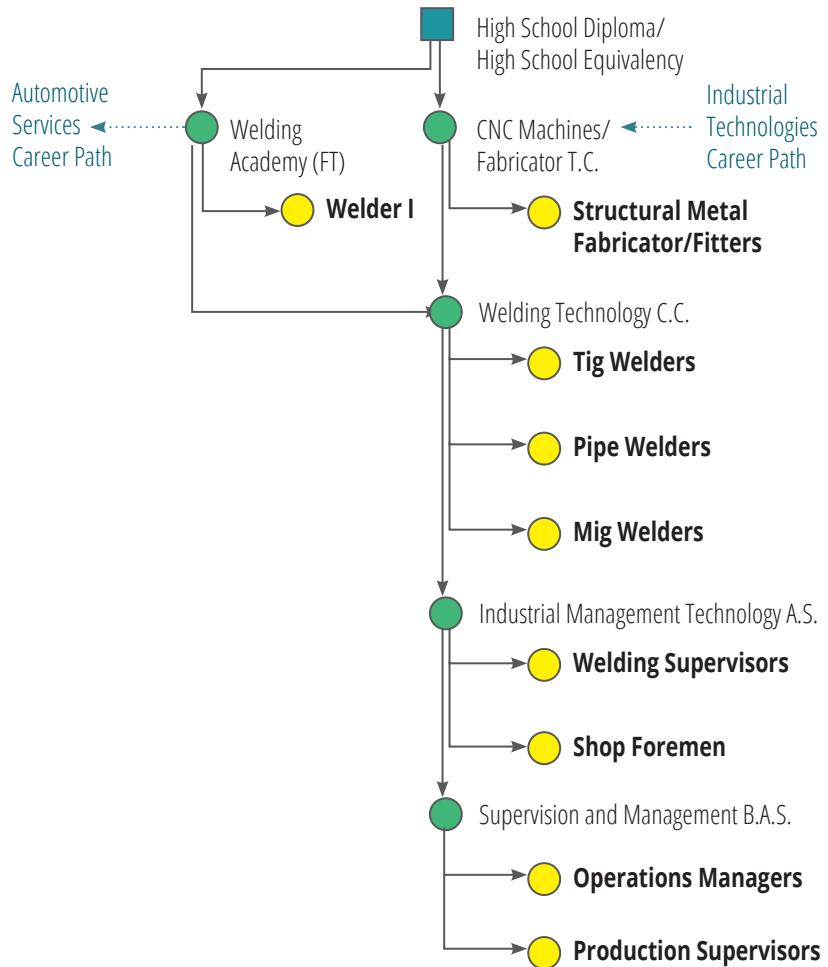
High School Diploma/
High School Equivalency

Automotive Services Career Path

Welding Academy (FT)

CNC Machines/ Fabricator T.C.

Industrial Technologies Career Path

Welder I

Structural Metal Fabricator/Fitters

Welding Technology C.C.

Tig Welders

Pipe Welders

Mig Welders

Industrial Management Technology A.S.

Welding Supervisors

Shop Foremen

Supervision and Management B.A.S.

Operations Managers

Production Supervisors